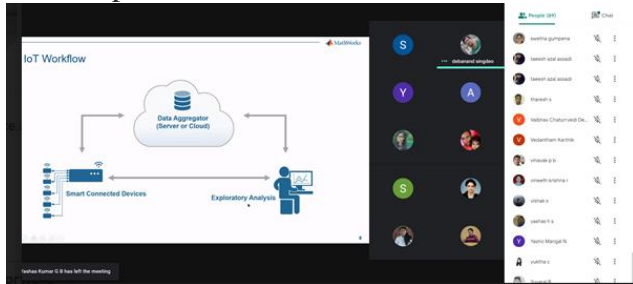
IoT Workflow

MathWorks

Data Aggregator (Server or Cloud)

Smart Connected Devices

Exploratory Analysis

S

Y

A

S

debanand singdeo

People (89)

Chat

swetha gumpena

taleesh azal assadi

taleesh azal assadi

thanesh s

Vaibhav Chaturvedi De...

Vedantham Karthik

vinayak p b

vineeth krishna i

vishak s

yashas h s

Yashu Mangal N

yuktha c

Yashas Kumar G B has left the meeting